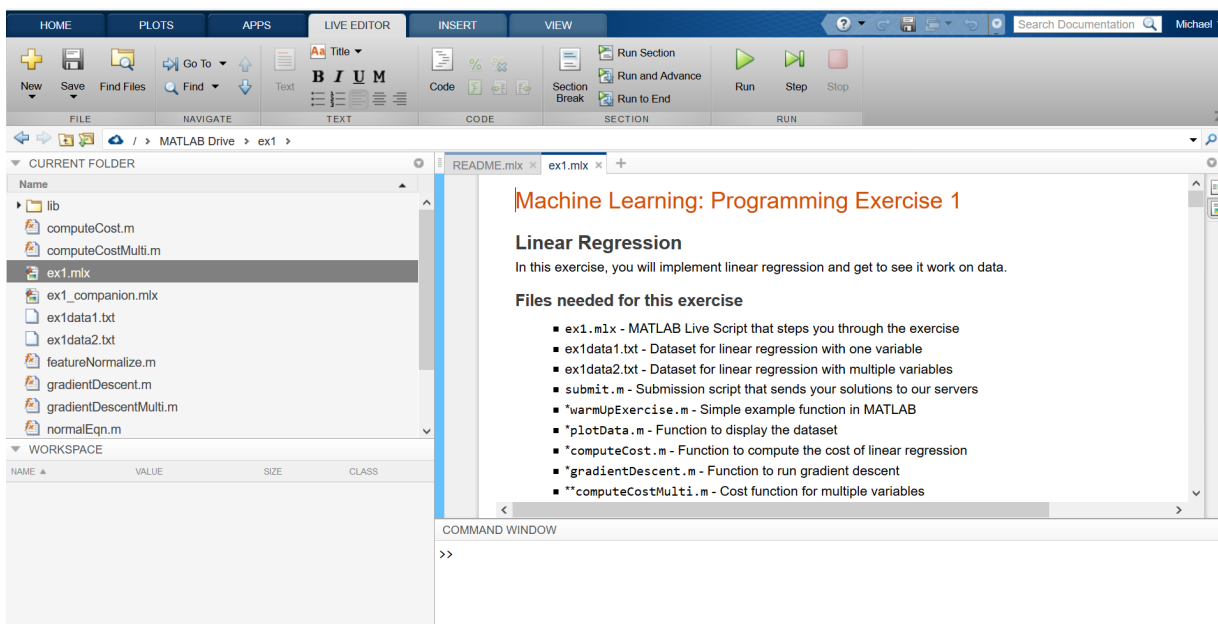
HOME PLOTS APPS LIVE EDITOR INSERT VIEW

Search Documentation Michael

New Save Find Files
FILE

Go To Find
NAVIGATE

Text Title B I U M
TEXT

Code
CODE

Section Break Run Section Run and Advance Run to End
SECTION

Run Step Stop
RUN

/ > MATLAB Drive > ex1 >

CURRENT FOLDER

Name

lib
computeCost.m
computeCostMulti.m
ex1.mlx
ex1_companion.mlx
ex1data1.txt
ex1data2.txt
featureNormalize.m
gradientDescent.m
gradientDescentMulti.m
normalEqn.m

WORKSPACE

NAME ▲ VALUE SIZE CLASS

README.mlx × ex1.mlx × +

Machine Learning: Programming Exercise 1

Linear Regression

In this exercise, you will implement linear regression and get to see it work on data.

Files needed for this exercise

- ex1.mlx - MATLAB Live Script that steps you through the exercise
- ex1data1.txt - Dataset for linear regression with one variable
- ex1data2.txt - Dataset for linear regression with multiple variables
- submit.m - Submission script that sends your solutions to our servers
- *warmUpExercise.m - Simple example function in MATLAB
- *plotData.m - Function to display the dataset
- *computeCost.m - Function to compute the cost of linear regression
- *gradientDescent.m - Function to run gradient descent
- **computeCostMulti.m - Cost function for multiple variables

COMMAND WINDOW

>>